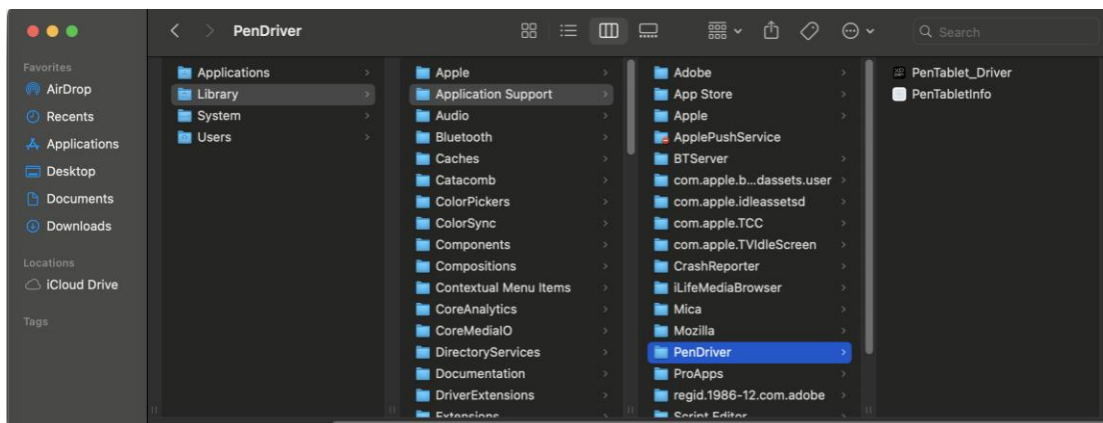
PenDriver

Search

Favorites
AirDrop
Recents
Applications
Desktop
Documents
Downloads

Locations
iCloud Drive

Tags

Applications
Library
System
Users

Apple
Application Support
Audio
Bluetooth
Caches
Catacomb
ColorPickers
ColorSync
Components
Compositions
Contextual Menu Items
CoreAnalytics
CoreMediaIO
DirectoryServices
Documentation
DriverExtensions
Extensions

Adobe
App Store
Apple
ApplePushService
BTServer
com.apple.b...dassets.user
com.apple.idleassetsd
com.apple.TCC
com.apple.TVIdleScreen
CrashReporter
iLifeMediaBrowser
Mica
Mozilla
PenDriver
ProApps
regid.1986-12.com.adobe
Script Editor

PenTablet_Driver
PenTabletInfo